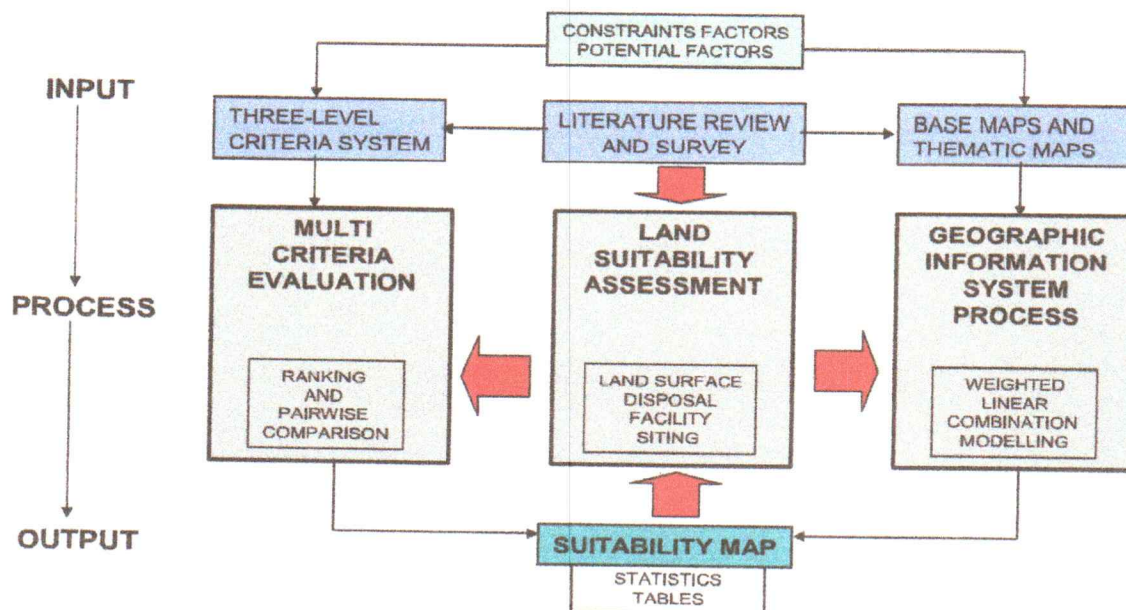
CONSTRAINTS FACTORS
POTENTIAL FACTORS

INPUT

THREE-LEVEL CRITERIA SYSTEM

LITERATURE REVIEW AND SURVEY

BASE MAPS AND THEMATIC MAPS

PROCESS

MULTI CRITERIA EVALUATION

RANKING AND PAIRWISE COMPARISON

LAND SUITABILITY ASSESSMENT

LAND SURFACE DISPOSAL FACILITY SITING

GEOGRAPHIC INFORMATION SYSTEM PROCESS

WEIGHTED LINEAR COMBINATION MODELLING

OUTPUT

SUITABILITY MAP

STATISTICS
TABLES